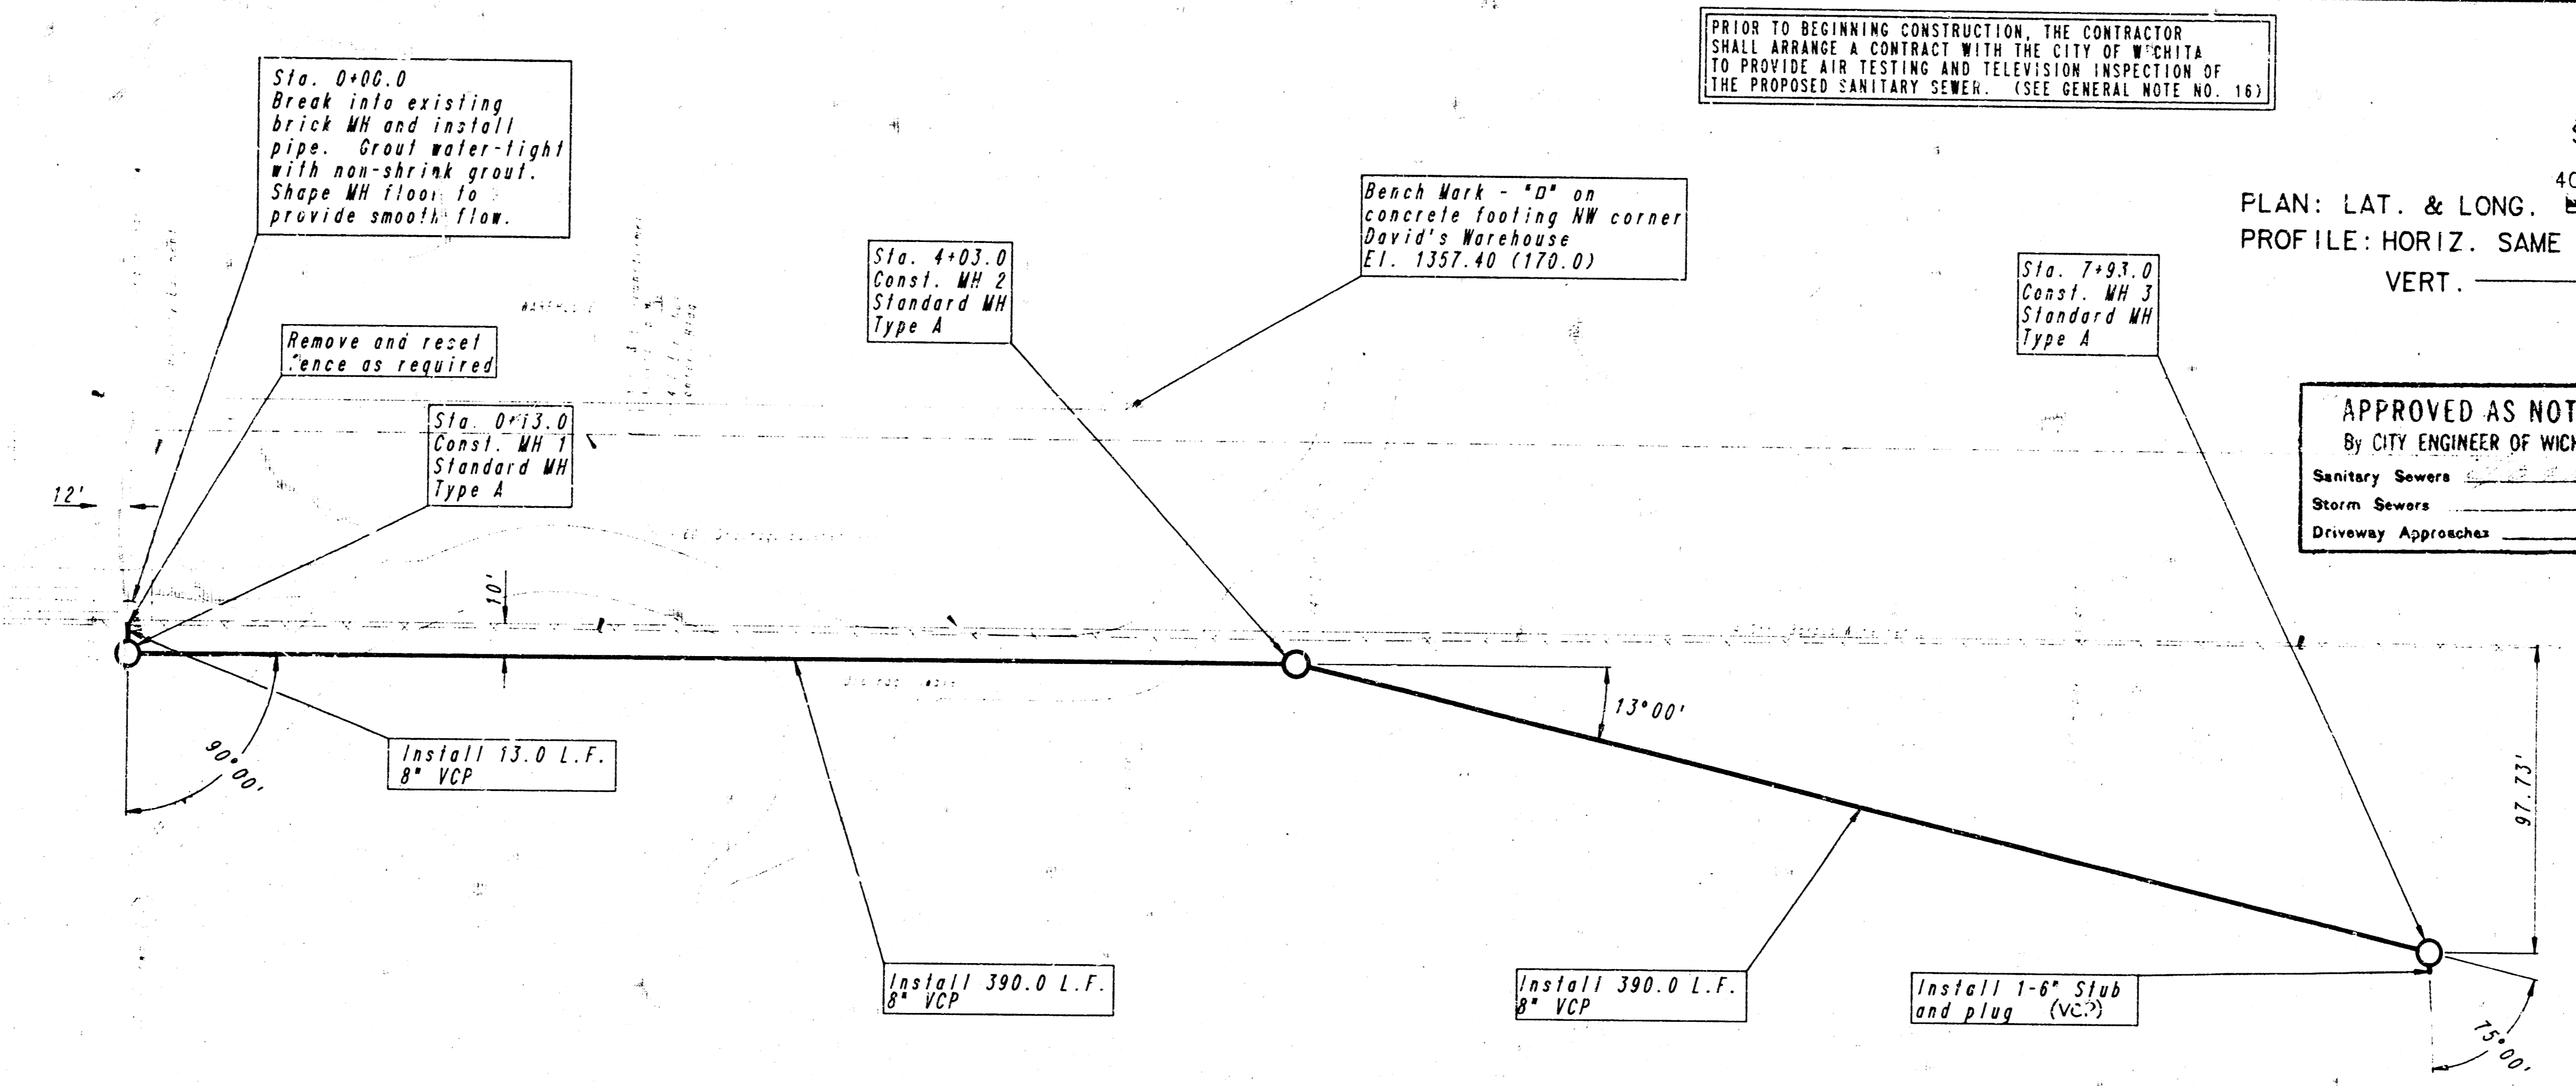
PRIOR TO BEGINNING CONSTRUCTION, THE CONTRACTOR SHALL ARRANGE A CONTRACT WITH THE CITY OF W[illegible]CHITA TO PROVIDE AIR TESTING AND TELEVISION INSPECTION OF THE PROPOSED SANITARY SEWER. (SEE GENERAL NOTE NO. 16)

Sta. 0+00.0
Break into existing brick MH and install pipe. Grout water-tight with non-shrink grout. Shape MH floor to provide smooth flow.

Bench Mark - "D" on concrete footing NW corner David's Warehouse
El. 1357.40 (170.0)

40
PLAN: LAT. & LONG. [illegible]
PROFILE: HORIZ. SAME
VERT.

Sta. 4+03.0
Const. MH 2
Standard MH
Type A

Sta. 7+93.0
Const. MH 3
Standard MH
Type A

Remove and reset fence as required

APPROVED AS NOT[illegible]
By CITY ENGINEER OF WICH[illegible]
Sanitary Sewers
Storm Sewers
Driveway Approaches

Sta. 0+13.0
Const. MH 1
Standard MH
Type A

12'

10'

13°00'

97.73'

90°00'

Install 13.0 L.F.
8" VCP

Install 390.0 L.F.
8" VCP

Install 390.0 L.F.
8" VCP

Install 1-6" Stub and plug (VCP)

75°00'